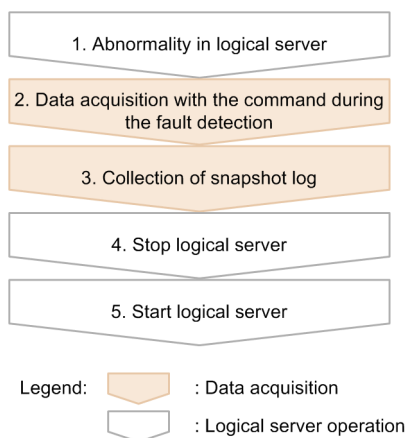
1. Abnormality in logical server

2. Data acquisition with the command during the fault detection

3. Collection of snapshot log

4. Stop logical server

5. Start logical server

Legend: : Data acquisition

: Logical server operation